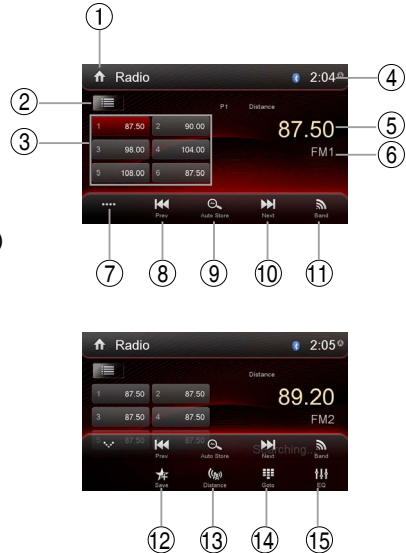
①
Radio
2:04
④
②
③
P1 Distance
1 87.50
2 90.00
3 98.00
4 104.00
5 108.00
6 87.50
87.50
⑤
FM1
⑥
Prev
Auto Store
Next
Band
⑦ ⑧ ⑨ ⑩ ⑪

Radio
2:05
Distance
1 87.50
2 87.50
3 87.50
4 87.50
87.50
87.50
89.20
FM2
Prev
Auto Store
Next
Searching
Band
Save
Distance
Goto
EQ
⑫ ⑬ ⑭ ⑮